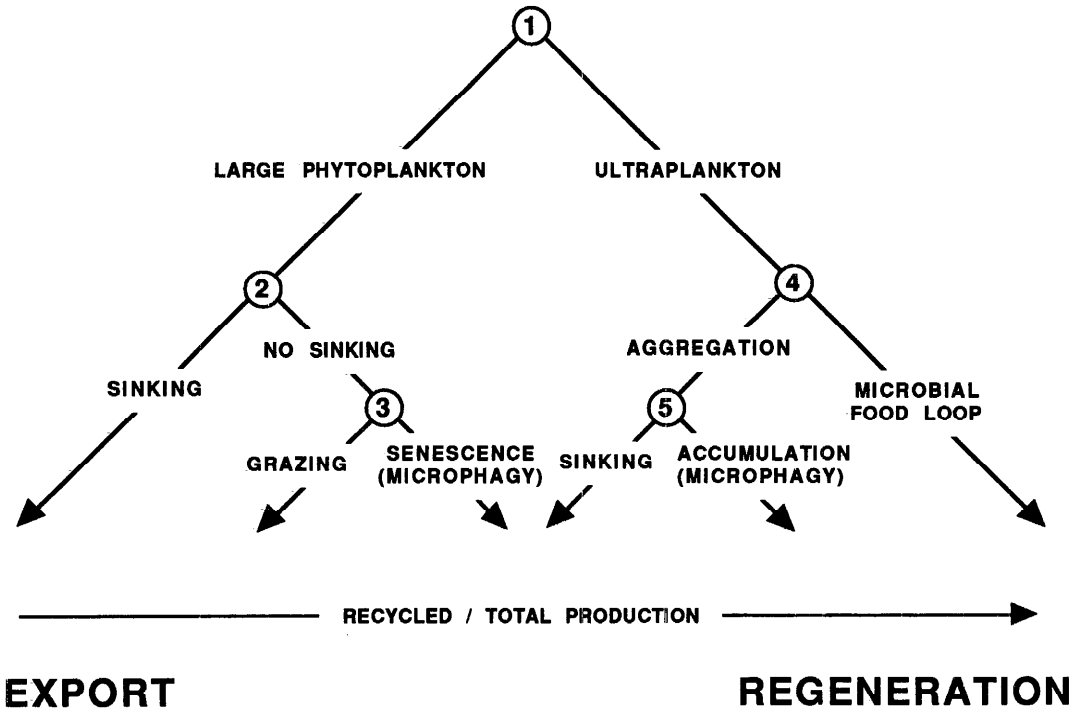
1

LARGE PHYTOPLANKTON

ULTRAPLANKTON

2

4

NO SINKING

AGGREGATION

SINKING

MICROBIAL FOOD LOOP

3

5

GRAZING

SENESCENCE (MICROPHAGY)

SINKING

ACCUMULATION (MICROPHAGY)

RECYCLED / TOTAL PRODUCTION

EXPORT

REGENERATION